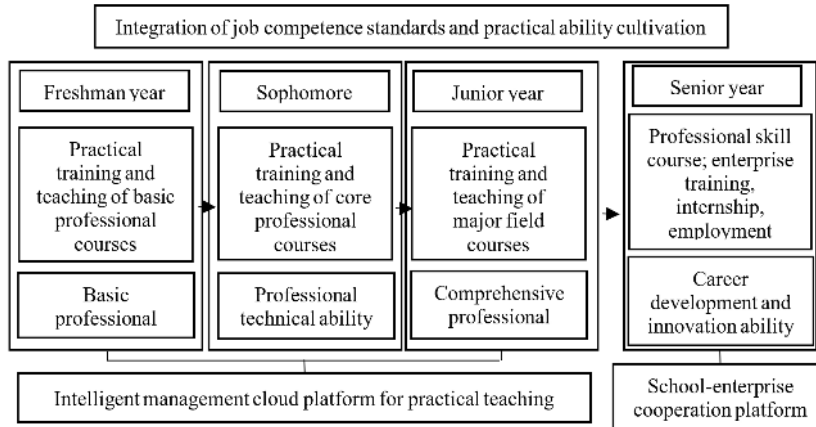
Integration of job competence standards and practical ability cultivation

Freshman year

Practical training and teaching of basic professional courses

Basic professional

Sophomore

Practical training and teaching of core professional courses

Professional technical ability

Junior year

Practical training and teaching of major field courses

Comprehensive professional

Senior year

Professional skill course; enterprise training, internship, employment

Career development and innovation ability

Intelligent management cloud platform for practical teaching

School-enterprise cooperation platform